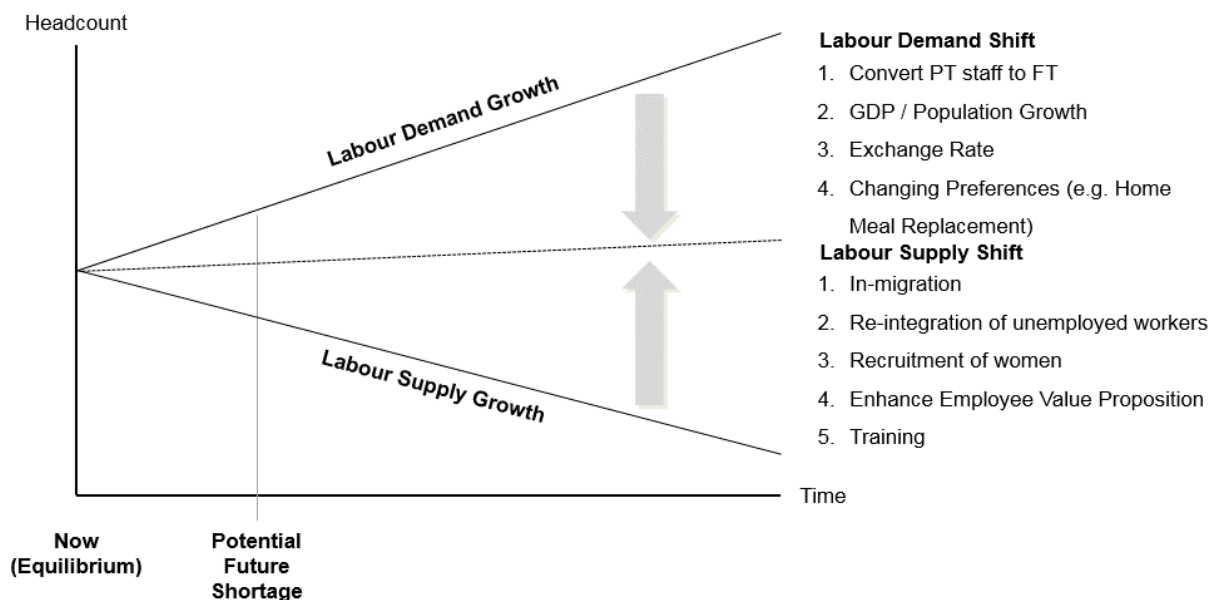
Headcount

Labour Demand Growth

Labour Supply Growth

Time

Now (Equilibrium)

Potential Future Shortage

**Labour Demand Shift**
1. Convert PT staff to FT
2. GDP / Population Growth
3. Exchange Rate
4. Changing Preferences (e.g. Home Meal Replacement)

**Labour Supply Shift**
1. In-migration
2. Re-integration of unemployed workers
3. Recruitment of women
4. Enhance Employee Value Proposition
5. Training